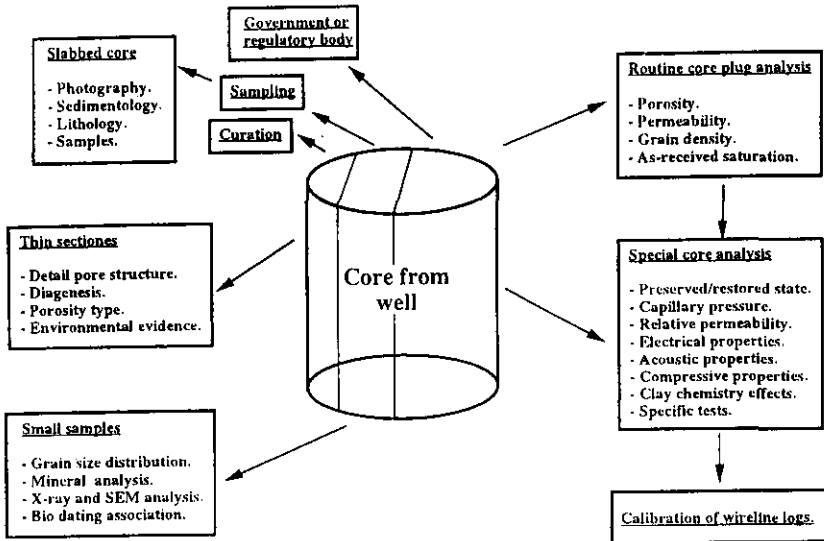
Government or regulatory body

Slabbed core

- Photography.
- Sedimentology.
- Lithology.
- Samples.

Sampling

Curation

Routine core plug analysis

- Porosity.
- Permeability.
- Grain density.
- As-received saturation.

Thin sectiones

- Detail pore structure.
- Diagenesis.
- Porosity type.
- Environmental evidence.

Core from well

Special core analysis

- Preserved/restored state.
- Capillary pressure.
- Relative permeability.
- Electrical properties.
- Acoustic properties.
- Compressive properties.
- Clay chemistry effects.
- Specific tests.

Small samples

- Grain size distribution.
- Mineral analysis.
- X-ray and SEM analysis.
- Bio dating association.

Calibration of wireline logs.